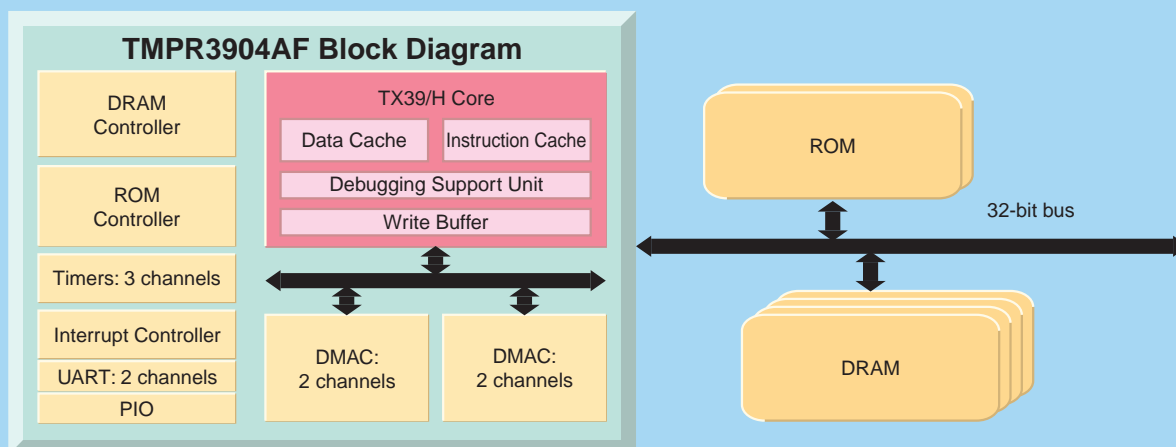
TMPR3904AF Block Diagram

DRAM Controller

ROM Controller

Timers: 3 channels

Interrupt Controller

UART: 2 channels

PIO

TX39/H Core

Data Cache

Instruction Cache

Debugging Support Unit

Write Buffer

DMAC: 2 channels

DMAC: 2 channels

ROM

32-bit bus

DRAM